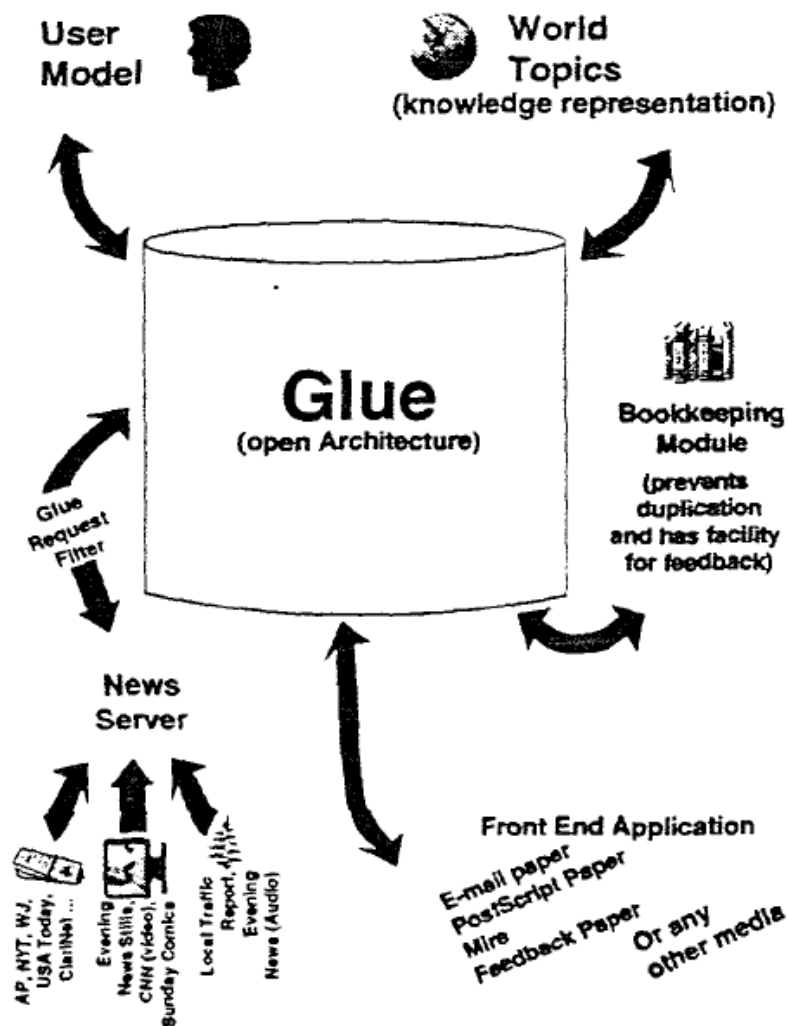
User Model

World Topics (knowledge representation)

Glue (open Architecture)

Bookkeeping Module (prevents duplication and has facility for feedback)

Glue Request Filter

News Server

AP, NYT, WJ, USA Today, ClariNet ...

Evening News Stills, CNN (video), Sunday Comics

Local Traffic Report, Evening News (Audio)

Front End Application

E-mail paper
PostScript Paper
Mire
Feedback Paper

Or any other media